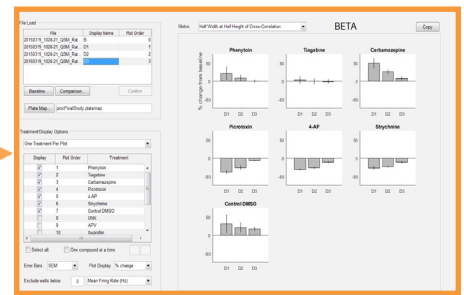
File Load

| File | Display Name | Plot Order |
|---|---|---|
| 20150319_1026-21_Q3IM_Rat... | B | 0 |
| 20150319_1026-21_Q3IM_Rat... | D1 | 1 |
| 20150319_1026-21_Q3IM_Rat... | D2 | 2 |
| 20150319_1026-21_Q3IM_Rat... | D3 | 3 |

Baseline... Comparison... Confirm

Plate Map procFinalStudy.platemap

Treatment Display Options

One Treatment Per Plot

| Display | Plot Order | Treatment |
|---|---|---|
| ☑ | 1 | Phenytoin |
| ☑ | 2 | Tiagabine |
| ☑ | 3 | Carbamazepine |
| ☑ | 4 | Picrotoxin |
| ☑ | 5 | 4-AP |
| ☑ | 6 | Strychnine |
| ☑ | 7 | Control DMSO |
| ☐ | 8 | UNK |
| ☐ | 9 | APV |
| ☐ | 10 | Baclofen |

Select all One compound at a time

Error Bars SEM Plot Display % change

Exclude wells below 0 Mean Firing Rate (Hz)

Metric: Half Width at Half Height of Cross-Correlation

BETA

Copy

% change from baseline

Phenytoin
Tiagabine
Carbamazepine
Picrotoxin
4-AP
Strychnine
Control DMSO

50
0
-50

D1 D2 D3